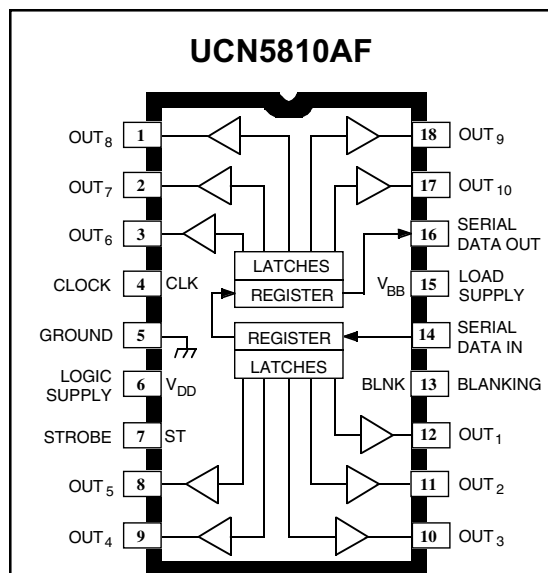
UCN5810AF

$OUT_8$ 1
$OUT_7$ 2
$OUT_6$ 3
CLOCK 4 CLK
GROUND 5
LOGIC SUPPLY 6 $V_{DD}$
STROBE 7 ST
$OUT_5$ 8
$OUT_4$ 9

LATCHES
REGISTER
REGISTER
LATCHES

18 $OUT_9$
17 $OUT_{10}$
16 SERIAL DATA OUT
$V_{BB}$ 15 LOAD SUPPLY
14 SERIAL DATA IN
BLNK 13 BLANKING
12 $OUT_1$
11 $OUT_2$
10 $OUT_3$